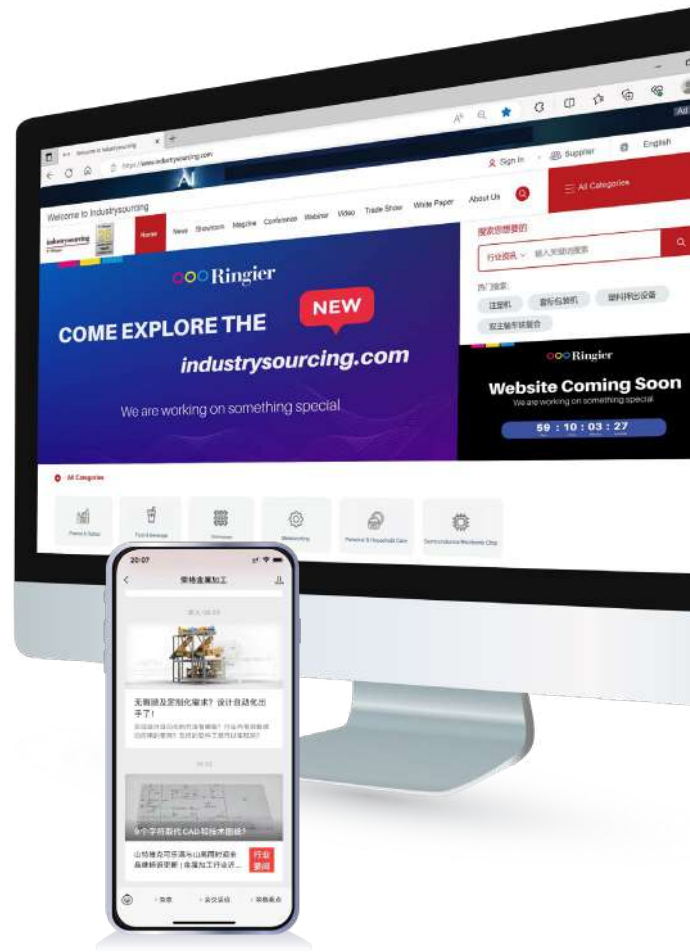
Welcome to Industrysourcing

https://www.industrysourcing.com

Sign In
Supplier
English
All Categories

Welcome to Industrysourcing

Home
News
Showroom
Magzine
Conference
Webinar
Video
Trade Show
White Paper
About Us

搜索您想要的

行业资讯
输入关键词搜索

热门搜索:
注塑机
膜瓶包装机
塑料挤出设备
双主轴车铣复合

Ringier

NEW

COME EXPLORE THE

industrysourcing.com

We are working on something special

Ringier

Website Coming Soon

We are working on something special

59 : 10 : 03 : 27

All Categories

Food & Beverage
Metalworking
Personal & Household Care
Semiconductor

20:07

荣格金属加工

无需踏及定制化需求？设计自动化出手了！

9个字符版代 CAD和技术图纸?

行业要闻